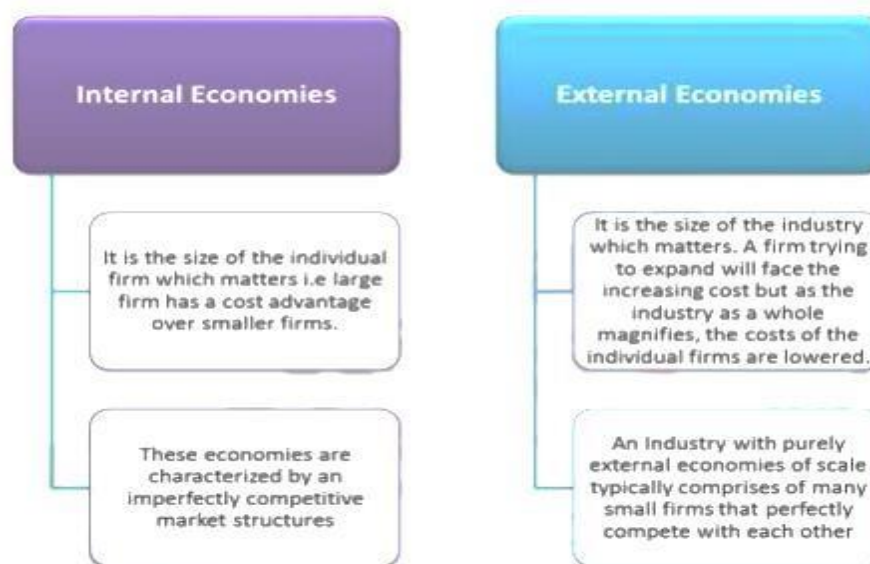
Internal Economies

It is the size of the individual firm which matters i.e large firm has a cost advantage over smaller firms.

These economies are characterized by an imperfectly competitive market structures

External Economies

It is the size of the industry which matters. A firm trying to expand will face the increasing cost but as the industry as a whole magnifies, the costs of the individual firms are lowered.

An Industry with purely external economies of scale typically comprises of many small firms that perfectly compete with each other